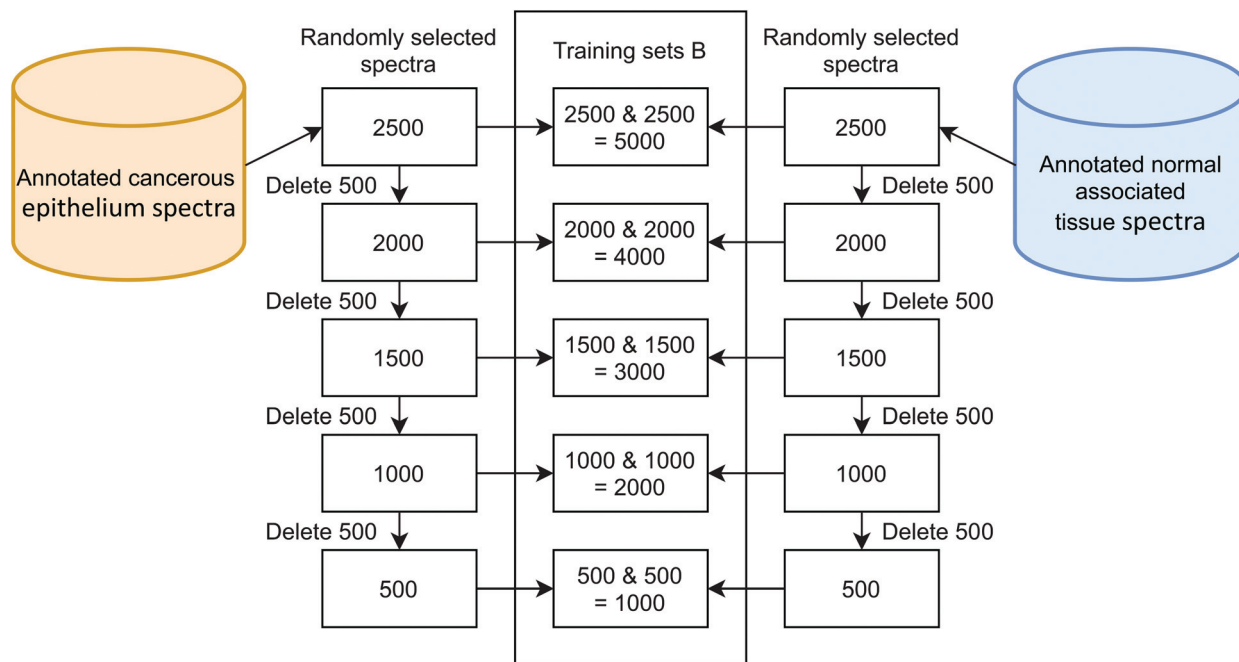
Randomly selected spectra

Training sets B

Randomly selected spectra

Annotated cancerous epithelium spectra

2500

2500 & 2500 = 5000

2500

Annotated normal associated tissue spectra

Delete 500

Delete 500

2000

2000 & 2000 = 4000

2000

Delete 500

Delete 500

1500

1500 & 1500 = 3000

1500

Delete 500

Delete 500

1000

1000 & 1000 = 2000

1000

Delete 500

Delete 500

500

500 & 500 = 1000

500